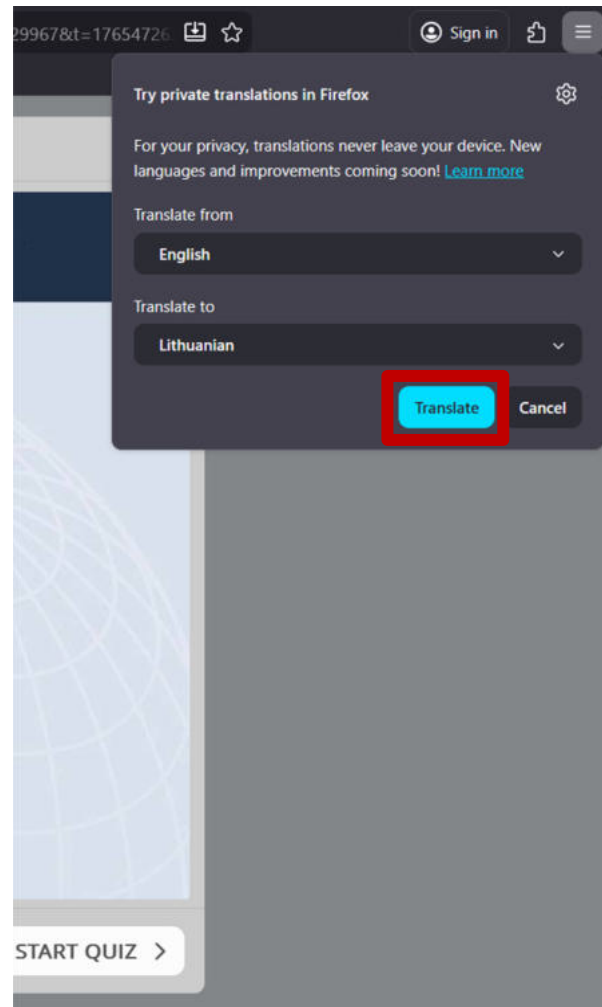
29967&t=17654726

Sign in

Try private translations in Firefox

For your privacy, translations never leave your device. New languages and improvements coming soon! Learn more

Translate from

English

Translate to

Lithuanian

Translate

Cancel

START QUIZ >